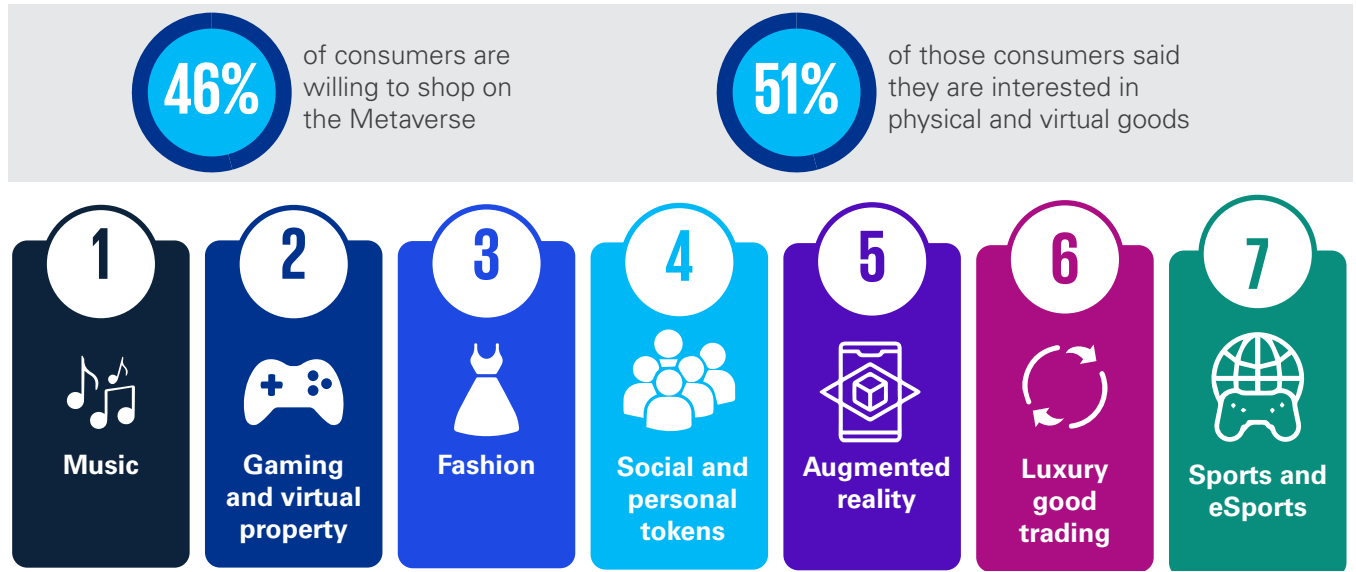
46% of consumers are willing to shop on the Metaverse

51% of those consumers said they are interested in physical and virtual goods

1
Music

2
Gaming and virtual property

3
Fashion

4
Social and personal tokens

5
Augmented reality

6
Luxury good trading

7
Sports and eSports